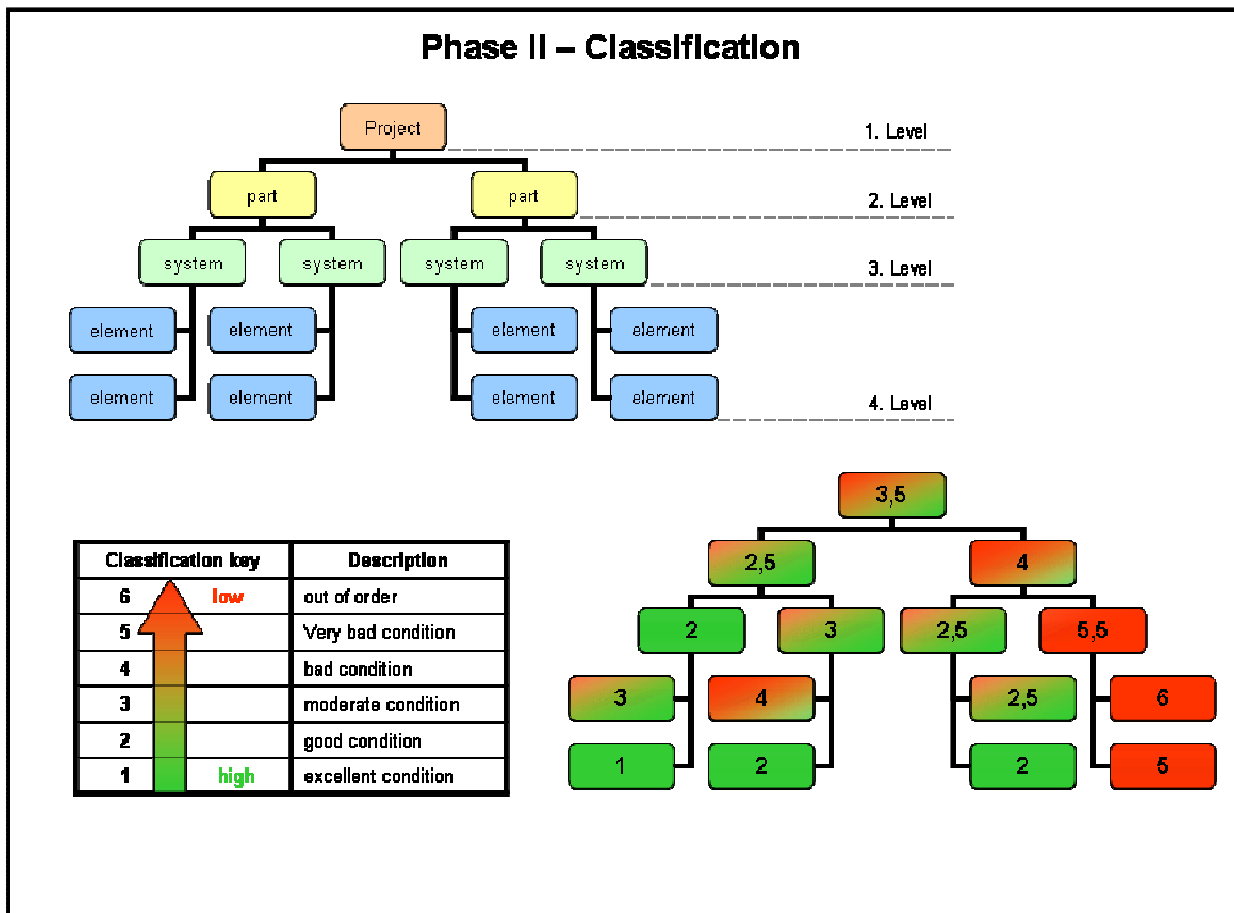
Phase II – Classification

Project
1. Level
part
part
2. Level
system
system
system
system
3. Level
element
element
element
element
element
element
element
element
4. Level

| Classification key | | Description |
|---|---|---|
| 6 | low | out of order |
| 5 | | Very bad condition |
| 4 | | bad condition |
| 3 | | moderate condition |
| 2 | | good condition |
| 1 | high | excellent condition |

3,5
2,5
4
2
3
2,5
5,5
3
4
2,5
6
1
2
2
5